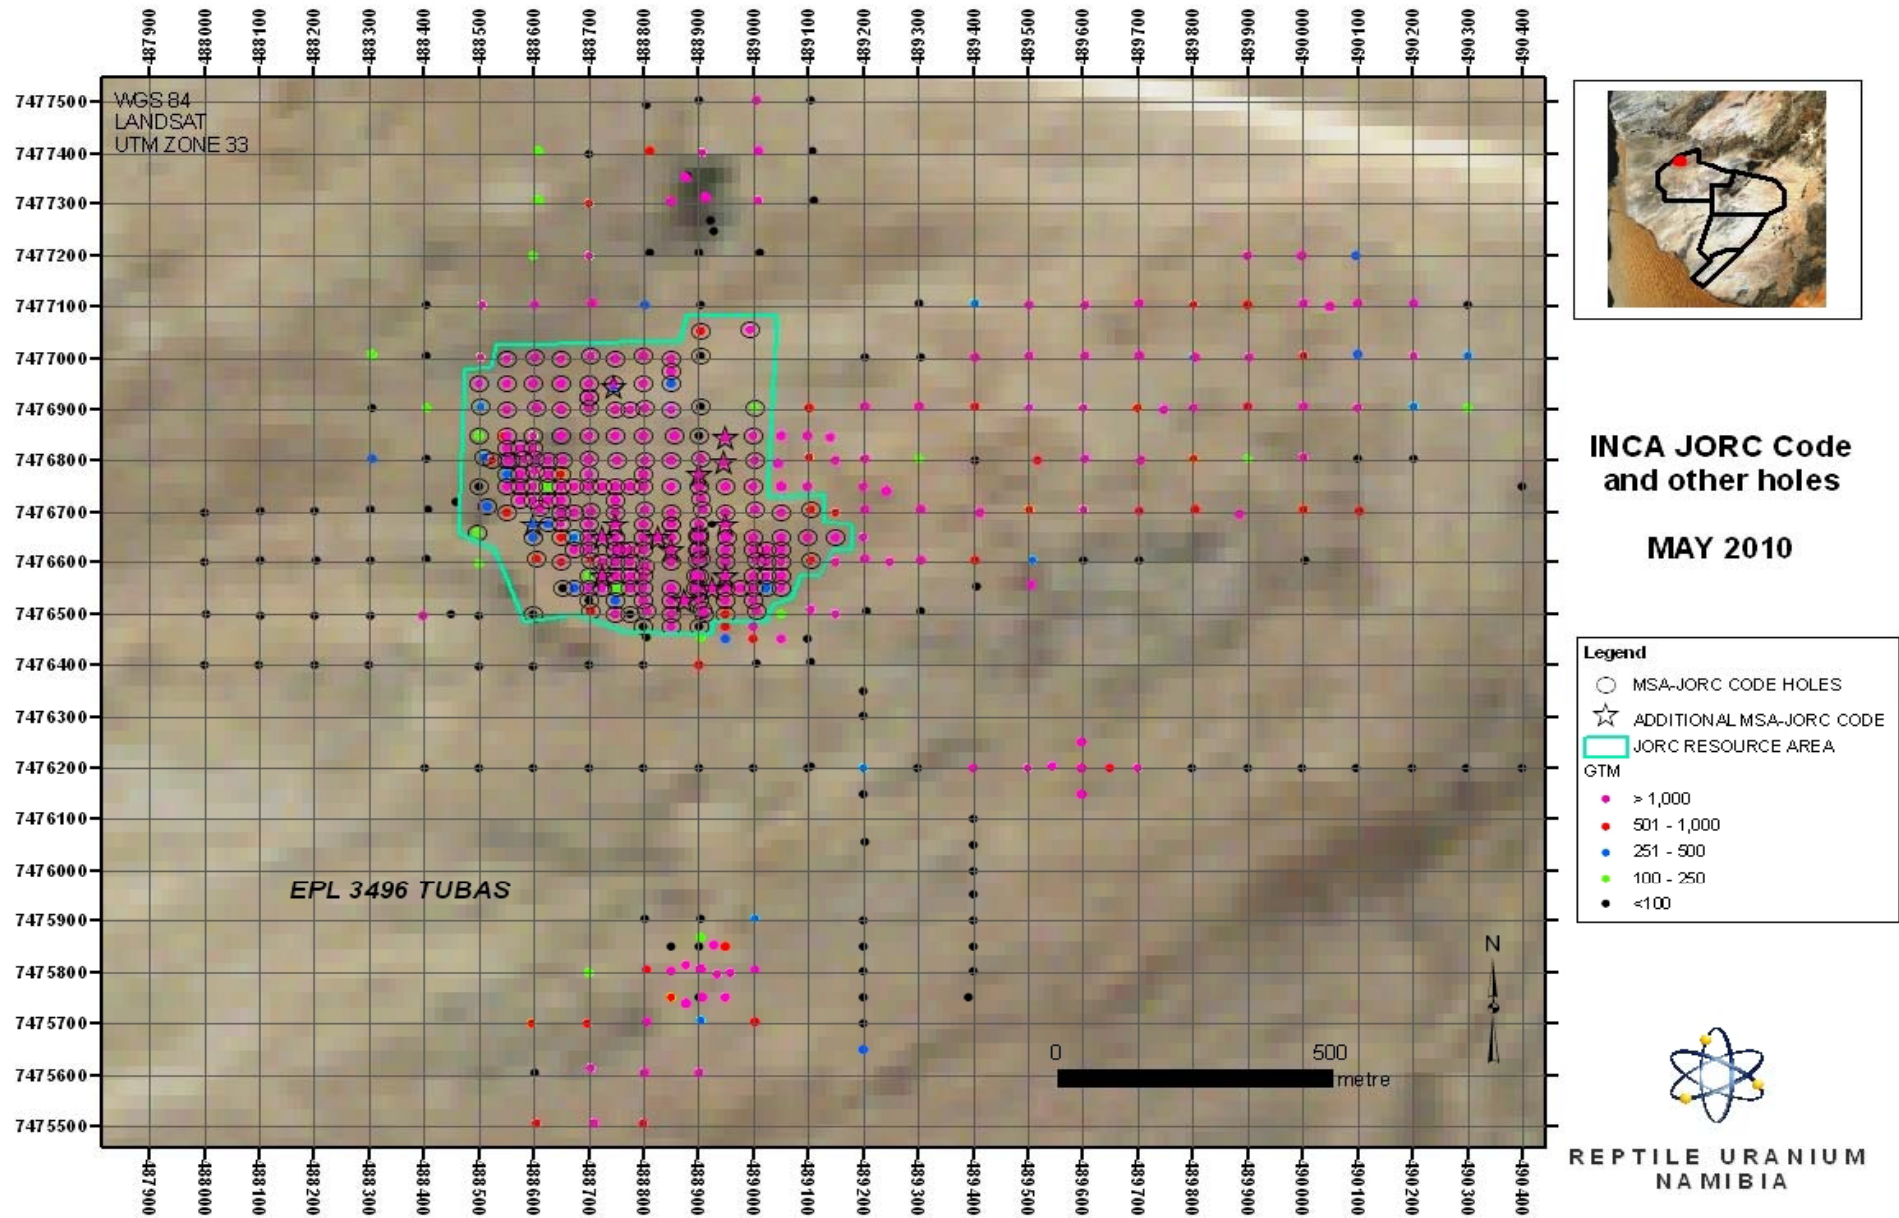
487900 488000 488100 488200 488300 488400 488500 488600 488700 488800 488900 489000 489100 489200 489300 489400 489500 489600 489700 489800 489900 490000 490100 490200 490300 490400

WGS 84
LANDSAT
UTM ZONE 33

7477500
7477400
7477300
7477200
7477100
7477000
7476900
7476800
7476700
7476600
7476500
7476400
7476300
7476200
7476100
7476000
7475900
7475800
7475700
7475600
7475500

EPL 3496 TUBAS

0 500
metre

N

487900 488000 488100 488200 488300 488400 488500 488600 488700 488800 488900 489000 489100 489200 489300 489400 489500 489600 489700 489800 489900 490000 490100 490200 490300 490400

INCA JORC Code and other holes

MAY 2010

Legend
MSA-JORC CODE HOLES
ADDITIONAL MSA-JORC CODE
JORC RESOURCE AREA
GTM
> 1,000
501 - 1,000
251 - 500
100 - 250
<100

REPTILE URANIUM NAMIBIA